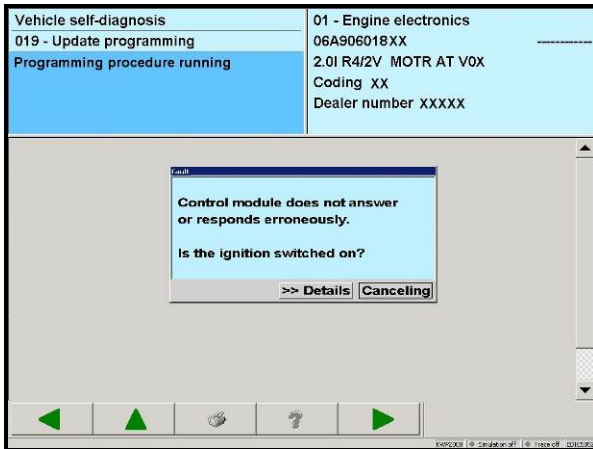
Vehicle self-diagnosis
019 - Update programming
Programming procedure running

01 - Engine electronics
06A906018XX
2.0l R4/2V MOTR AT V0X
Coding XX
Dealer number XXXXX

Fault

Control module does not answer or responds erroneously.

Is the ignition switched on?

>> Details Canceling

?

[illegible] Simulation off Trace off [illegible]